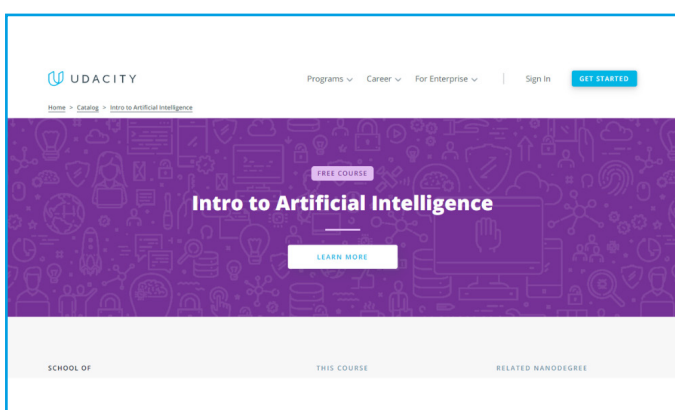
UDACITY

Programs Career For Enterprise Sign In GET STARTED

Home > Catalog > Intro to Artificial Intelligence

FREE COURSE

Intro to Artificial Intelligence

LEARN MORE

SCHOOL OF

THIS COURSE

RELATED NANODEGREE